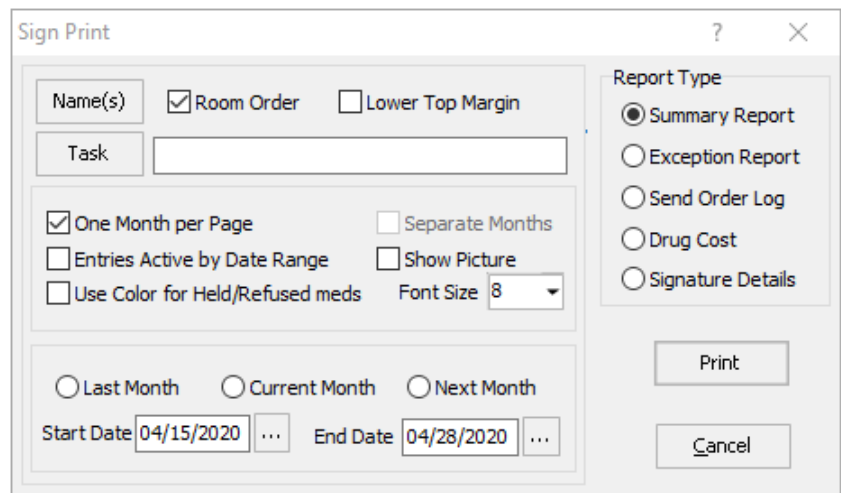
Sign Print
?
X

Name(s)
Room Order
Lower Top Margin
Task

One Month per Page
Separate Months
Entries Active by Date Range
Show Picture
Use Color for Held/Refused meds
Font Size 8

Last Month
Current Month
Next Month
Start Date 04/15/2020 ...
End Date 04/28/2020 ...

Report Type
Summary Report
Exception Report
Send Order Log
Drug Cost
Signature Details

Print
Cancel